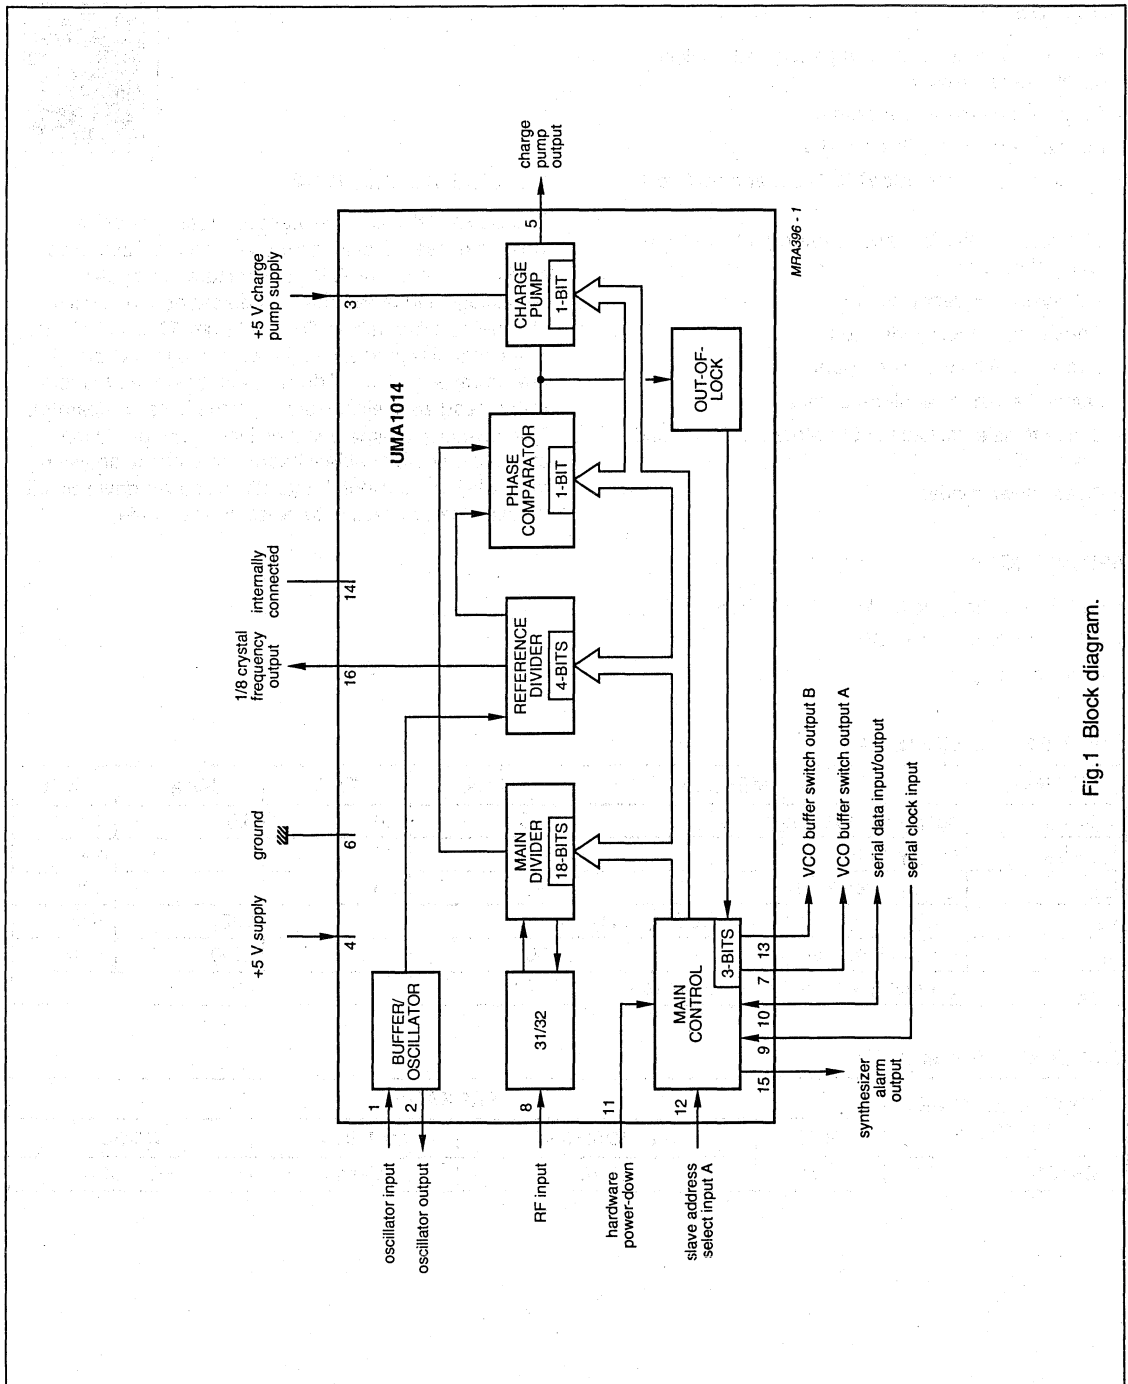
+5 V charge pump supply

charge pump output

3

5

CHARGE PUMP

1-BIT

MRA396 - 1

UMA1014

OUT-OF-LOCK

PHASE COMPARATOR

1-BIT

internally connected

14

REFERENCE DIVIDER

4-BITS

1/8 crystal frequency output

16

ground

6

MAIN DIVIDER

18-BITS

+5 V supply

4

BUFFER/ OSCILLATOR

31/32

MAIN CONTROL

3-BITS

13

7

10

9

15

VCO buffer switch output B

VCO buffer switch output A

serial data input/output

serial clock input

synthesizer alarm output

1

2

8

11

12

oscillator input

oscillator output

RF input

hardware power-down

slave address select input A

Fig.1 Block diagram.